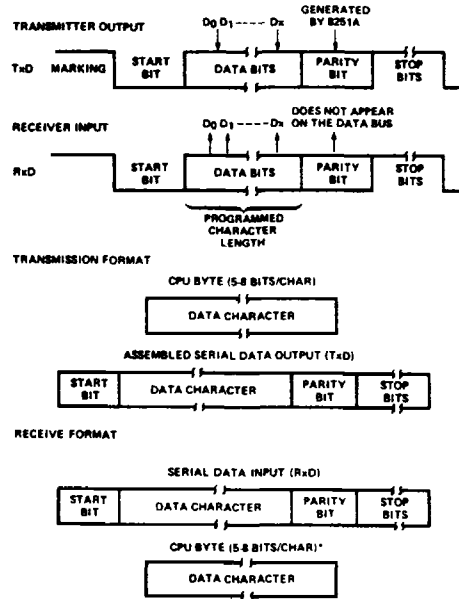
TRANSMITTER OUTPUT

$D_0$ $D_1$ ---- $D_x$

GENERATED BY 8251A

TxD MARKING

START BIT

DATA BITS

PARITY BIT

STOP BITS

RECEIVER INPUT

$D_0$ $D_1$ ---- $D_x$

DOES NOT APPEAR ON THE DATA BUS

RxD

START BIT

DATA BITS

PARITY BIT

STOP BITS

PROGRAMMED CHARACTER LENGTH

TRANSMISSION FORMAT

CPU BYTE (5-8 BITS/CHAR)

DATA CHARACTER

ASSEMBLED SERIAL DATA OUTPUT (TxD)

| START BIT | DATA CHARACTER | PARITY BIT | STOP BITS |
|---|---|---|---|

RECEIVE FORMAT

SERIAL DATA INPUT (RxD)

| START BIT | DATA CHARACTER | PARITY BIT | STOP BITS |
|---|---|---|---|

CPU BYTE (5-8 BITS/CHAR)*

DATA CHARACTER